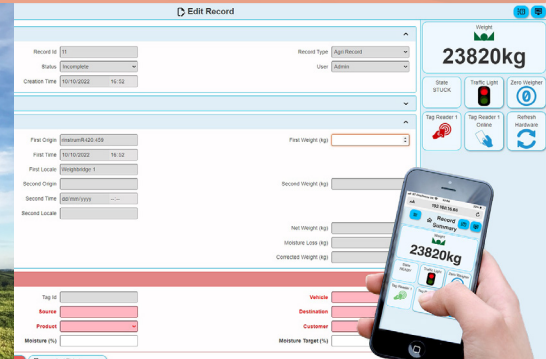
Edit Record

Record Id 11
Record Type Agri Record
Status Incomplete
User Admin
Creation Time 10/10/2022 15:52

First Origin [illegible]
First Weight (kg)
First Time 10/10/2022 15:52
First Locale Weighbridge 1
Second Origin
Second Weight (kg)
Second Time dd/mm/yyyy --:--
Second Locale
Net Weight (kg)
Moisture Loss (kg)
Corrected Weight (kg)

Tag Id
Vehicle
Source
Destination
Product
Customer
Moisture (%)
Moisture Target (%)

Weight
23820kg
State STUCK
Traffic Light
Zero Weigher
Tag Reader 1
Tag Reader 1 Online
Refresh Hardware

Record Summary
Weight
23820kg
State READY
Traffic Light
Zero Weigher
Tag Reader 1